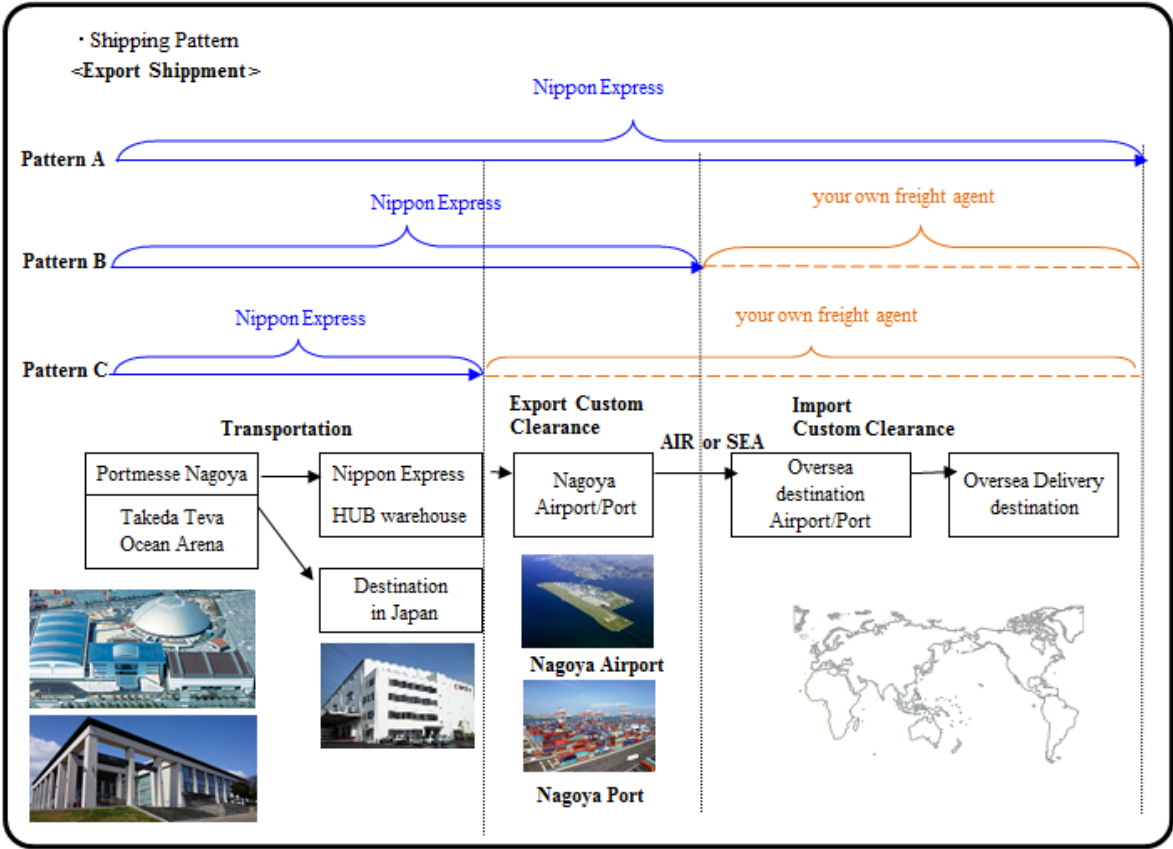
・Shipping Pattern
<Export Shippment>

Nippon Express

Pattern A

Nippon Express

your own freight agent

Pattern B

Nippon Express

your own freight agent

Pattern C

Transportation

Export Custom Clearance

AIR or SEA

Import Custom Clearance

Portmesse Nagoya

Takeda Teva Ocean Arena

Nippon Express HUB warehouse

Nagoya Airport/Port

Oversea destination Airport/Port

Oversea Delivery destination

Destination in Japan

Nagoya Airport

Nagoya Port